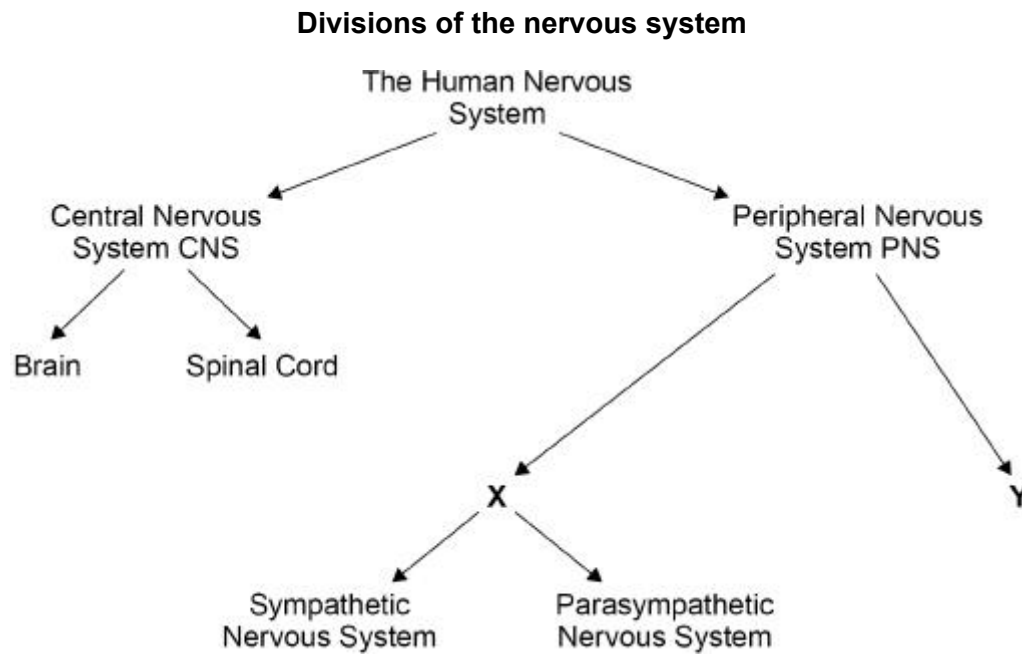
**Divisions of the nervous system**

The Human Nervous System

Central Nervous System CNS

Peripheral Nervous System PNS

Brain

Spinal Cord

X

Y

Sympathetic Nervous System

Parasympathetic Nervous System